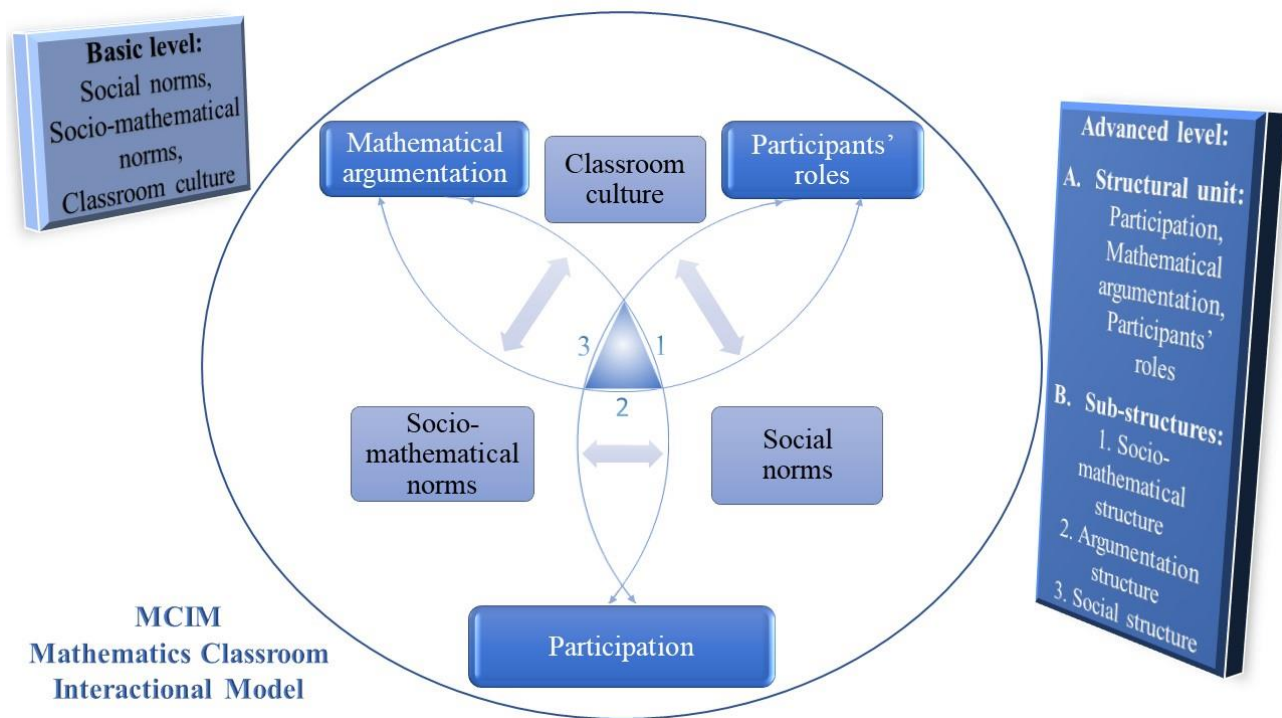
Basic level:
Social norms,
Socio-mathematical norms,
Classroom culture

Mathematical argumentation

Classroom culture

Participants' roles

3

1

2

Socio-mathematical norms

Social norms

Participation

MCIM
Mathematics Classroom Interactional Model

Advanced level:
A. Structural unit:
Participation,
Mathematical argumentation,
Participants' roles
B. Sub-structures:
1. Socio-mathematical structure
2. Argumentation structure
3. Social structure